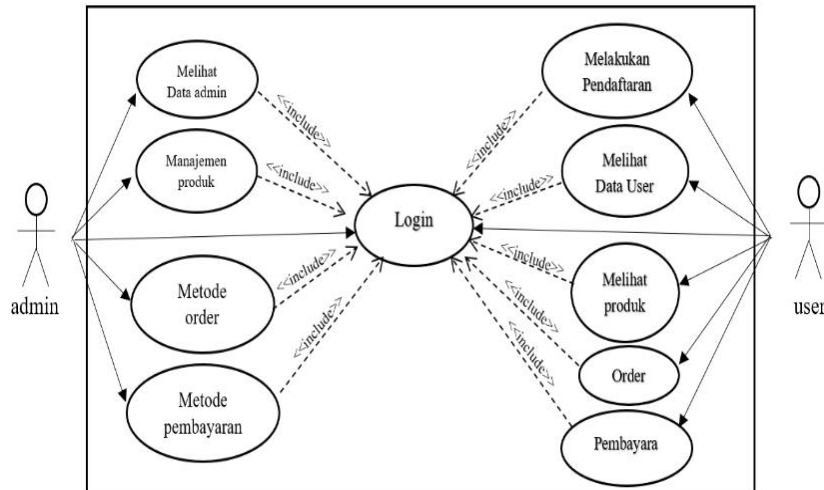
Melihat Data admin

<<include>>

Manajemen produk

<<include>>

Login

Metode order

<<include>>

Metode pembayaran

<<include>>

admin

Melakukan Pendaftaran

<<include>>

Melihat Data User

<<include>>

<<include>>

Melihat produk

<<include>>

Order

<<include>>

Pembayara

user